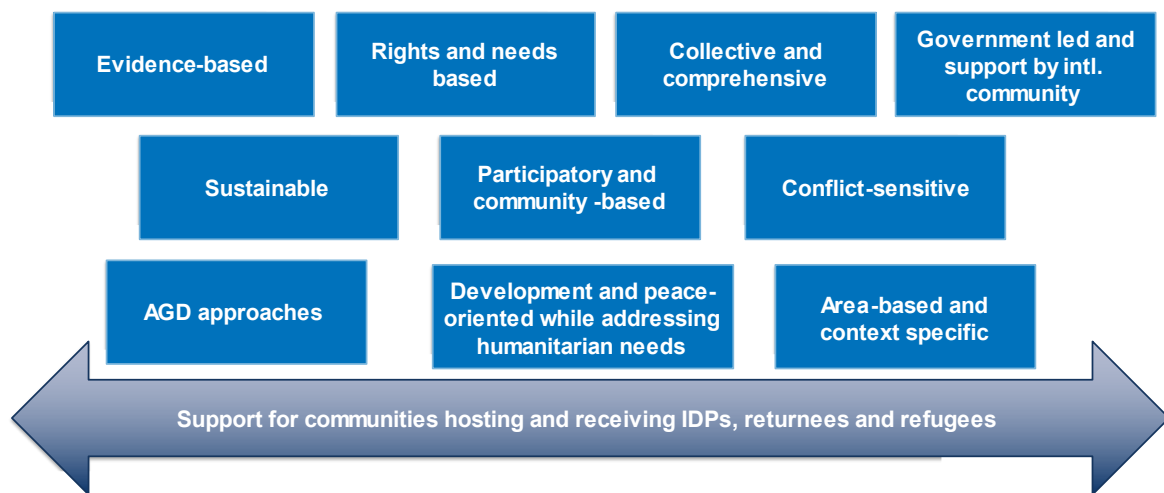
Evidence-based

Rights and needs based

Collective and comprehensive

Government led and support by intl. community

Sustainable

Participatory and community -based

Conflict-sensitive

AGD approaches

Development and peace-oriented while addressing humanitarian needs

Area-based and context specific

Support for communities hosting and receiving IDPs, returnees and refugees